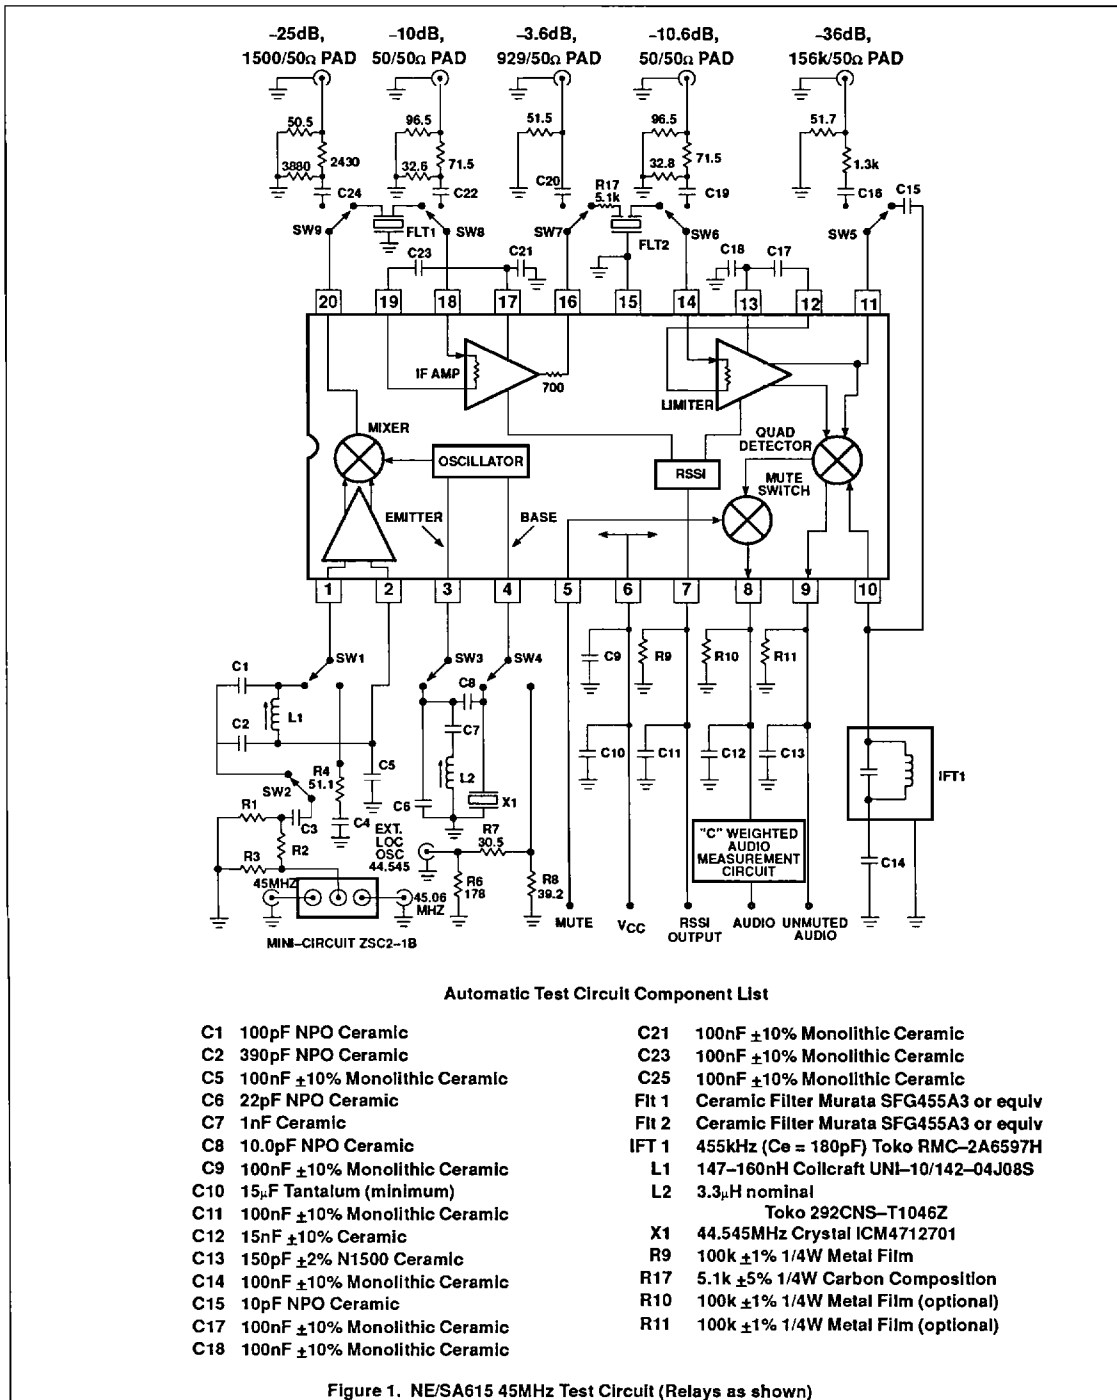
–25dB, 1500/50Ω PAD
–10dB, 50/50Ω PAD
–3.6dB, 929/50Ω PAD
–10.6dB, 50/50Ω PAD
–36dB, 156k/50Ω PAD

50.5
3880
2430
C24
96.5
32.6
71.5
C22
51.5
C20
R17 5.1k
96.5
32.8
71.5
C19
51.7
1.3k
C16
C15

SW9
FLT1
SW8
C23
C21
SW7
FLT2
SW6
C18
C17
SW5

20 19 18 17 16 15 14 13 12 11

IF AMP
700
LIMITER
MIXER
OSCILLATOR
RSSI
QUAD DETECTOR
MUTE SWITCH
EMITTER
BASE

1 2 3 4 5 6 7 8 9 10

SW1
C1
L1
C2
SW2
R4 51.1
C5
C4
R1
C3
R2
R3
45MHZ
45.06 MHZ
MINI–CIRCUIT ZSC2–1B
SW3
SW4
C8
C7
L2
C6
X1
EXT. LOC OSC 44.545
R7 30.5
R6 178
R8 39.2
C9
R9
R10
R11
C10
C11
C12
C13
IFT1
C14
"C" WEIGHTED AUDIO MEASUREMENT CIRCUIT
MUTE
$V_{CC}$
RSSI OUTPUT
AUDIO
UNMUTED AUDIO

Automatic Test Circuit Component List

C1 100pF NPO Ceramic
C2 390pF NPO Ceramic
C5 100nF ±10% Monolithic Ceramic
C6 22pF NPO Ceramic
C7 1nF Ceramic
C8 10.0pF NPO Ceramic
C9 100nF ±10% Monolithic Ceramic
C10 15μF Tantalum (minimum)
C11 100nF ±10% Monolithic Ceramic
C12 15nF ±10% Ceramic
C13 150pF ±2% N1500 Ceramic
C14 100nF ±10% Monolithic Ceramic
C15 10pF NPO Ceramic
C17 100nF ±10% Monolithic Ceramic
C18 100nF ±10% Monolithic Ceramic

C21 100nF ±10% Monolithic Ceramic
C23 100nF ±10% Monolithic Ceramic
C25 100nF ±10% Monolithic Ceramic
Flt 1 Ceramic Filter Murata SFG455A3 or equiv
Flt 2 Ceramic Filter Murata SFG455A3 or equiv
IFT 1 455kHz (Ce = 180pF) Toko RMC–2A6597H
L1 147–160nH Coilcraft UNI–10/142–04J08S
L2 3.3μH nominal Toko 292CNS–T1046Z
X1 44.545MHz Crystal ICM4712701
R9 100k ±1% 1/4W Metal Film
R17 5.1k ±5% 1/4W Carbon Composition
R10 100k ±1% 1/4W Metal Film (optional)
R11 100k ±1% 1/4W Metal Film (optional)

Figure 1. NE/SA615 45MHz Test Circuit (Relays as shown)